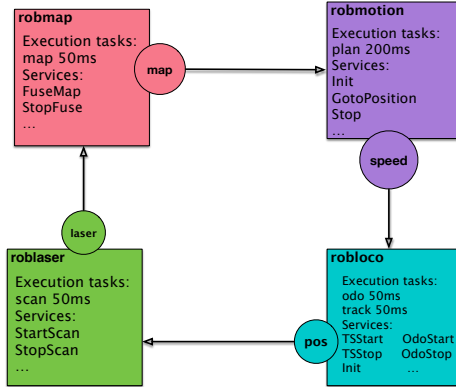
robmap
Execution tasks:
map 50ms
Services:
FuseMap
StopFuse
...

map

robmotion
Execution tasks:
plan 200ms
Services:
Init
GotoPosition
Stop
...

speed

laser

roblaser
Execution tasks:
scan 50ms
Services:
StartScan
StopScan
...

pos

robloco
Execution tasks:
odo 50ms
track 50ms
Services:
TSStart OdoStart
TSStop OdoStop
Init ...